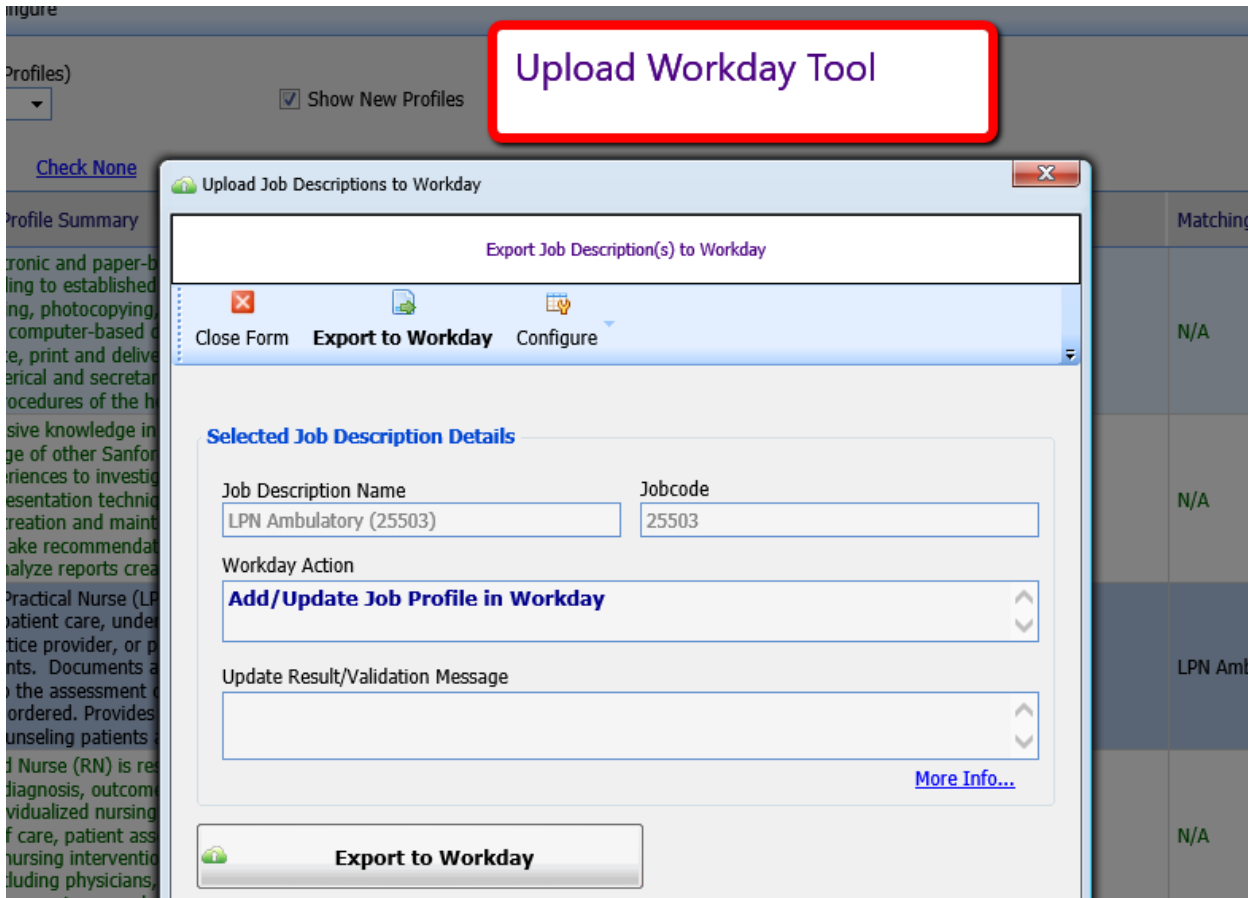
nfigure

Profiles)

Show New Profiles

Upload Workday Tool

Check None

Profile Summary

Matching

ctronic and paper-b
ding to established
ing, photocopying,
computer-based
e, print and delive
erical and secretar
rocedures of the h

N/A

sive knowledge in
ge of other Sanfor
eriences to investig
esentation techni
creation and maint
ake recommendat
alyze reports crea

N/A

Practical Nurse (LP
patient care, unde
tice provider, or p
nts. Documents a
the assessment
ordered. Provides
unseling patients

LPN Amb

d Nurse (RN) is res
diagnosis, outcom
vidualized nursing
f care, patient ass
nursing interventi
luding physicians,

N/A

Upload Job Descriptions to Workday

Export Job Description(s) to Workday

Close Form

Export to Workday

Configure

Selected Job Description Details

Job Description Name

LPN Ambulatory (25503)

Jobcode

25503

Workday Action

Add/Update Job Profile in Workday

Update Result/Validation Message

More Info...

Export to Workday